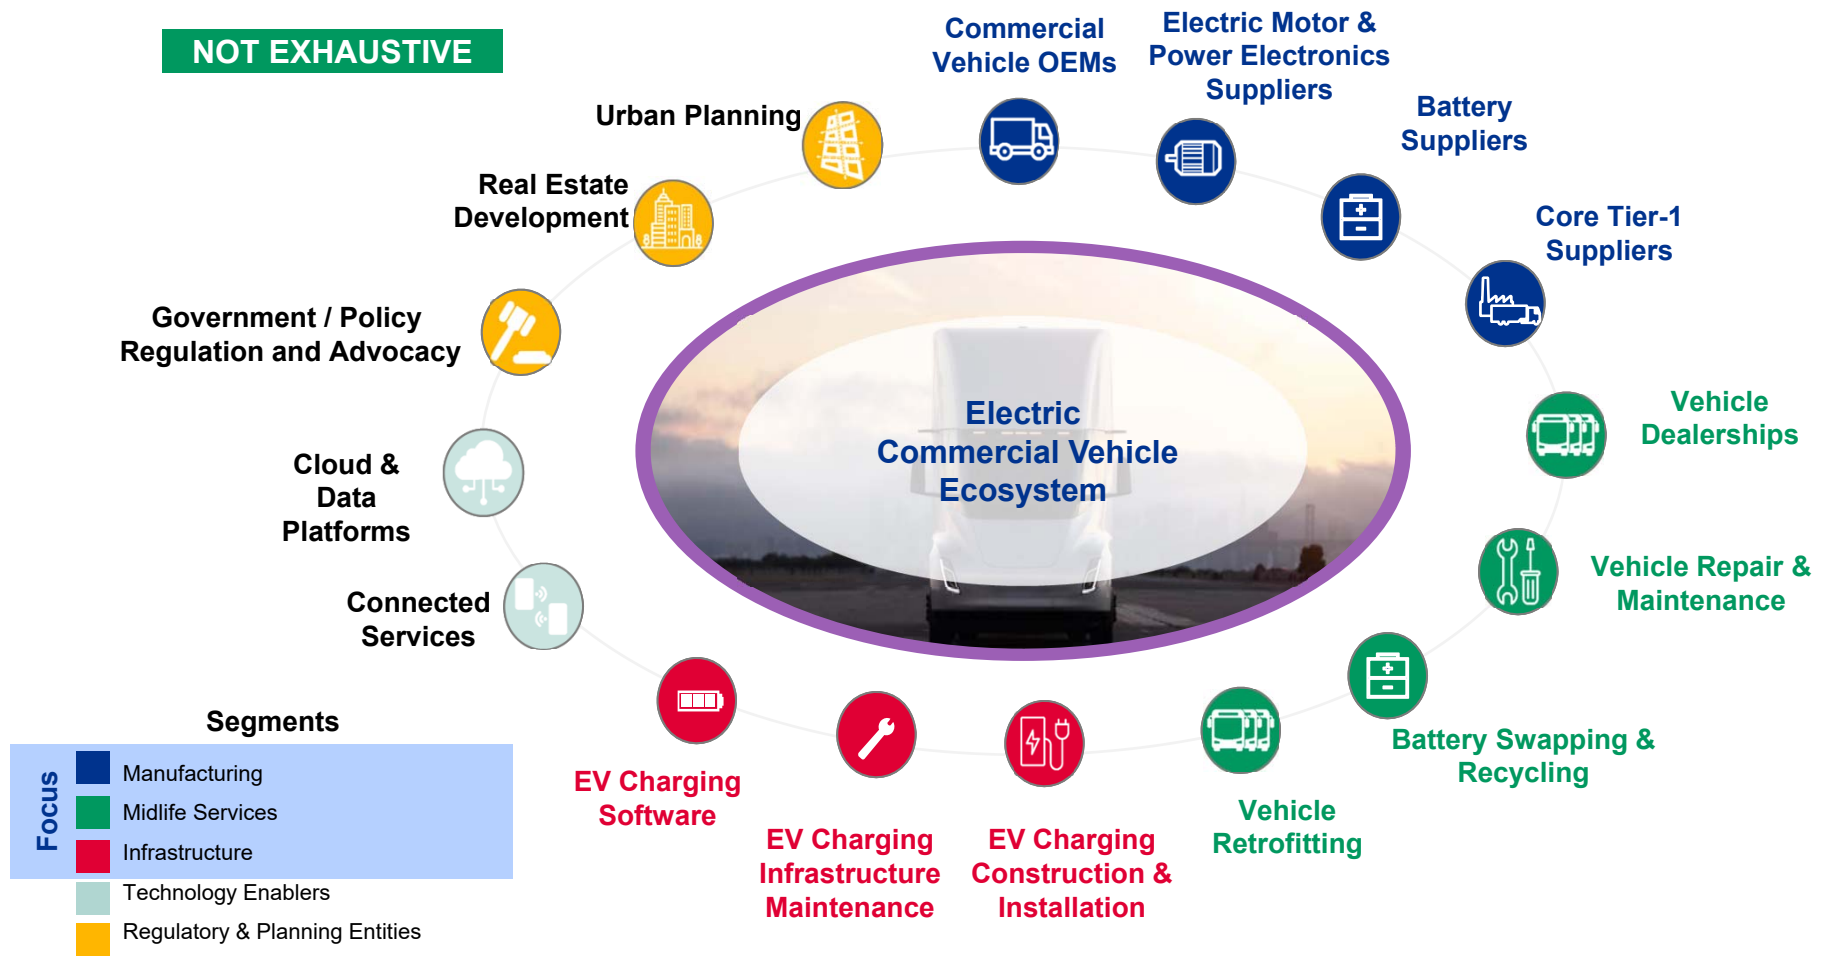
NOT EXHAUSTIVE

Urban Planning

Commercial Vehicle OEMs

Electric Motor & Power Electronics Suppliers

Battery Suppliers

Core Tier-1 Suppliers

Real Estate Development

Government / Policy Regulation and Advocacy

Electric Commercial Vehicle Ecosystem

Vehicle Dealerships

Cloud & Data Platforms

Vehicle Repair & Maintenance

Connected Services

Segments

Focus

Manufacturing

Midlife Services

Infrastructure

Technology Enablers

Regulatory & Planning Entities

EV Charging Software

EV Charging Infrastructure Maintenance

EV Charging Construction & Installation

Vehicle Retrofitting

Battery Swapping & Recycling